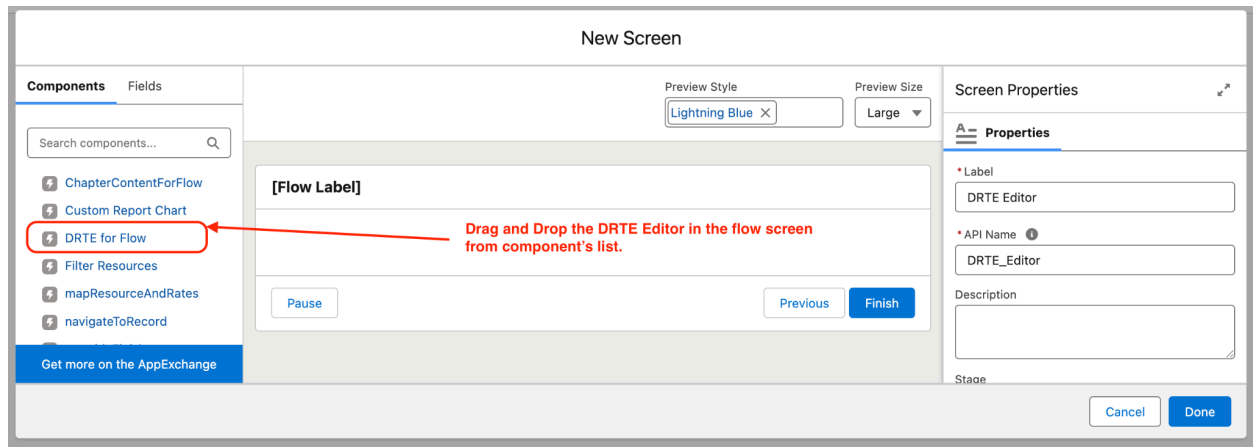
New Screen

Components Fields

Search components...

ChapterContentForFlow
Custom Report Chart
DRTE for Flow
Filter Resources
mapResourceAndRates
navigateToRecord
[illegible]

Get more on the AppExchange

Preview Style
Lightning Blue ×

Preview Size
Large

[Flow Label]

Drag and Drop the DRTE Editor in the flow screen from component's list.

Pause

Previous
Finish

Screen Properties

Properties

*Label
DRTE Editor

*API Name
DRTE_Editor

Description

Stage

Cancel
Done